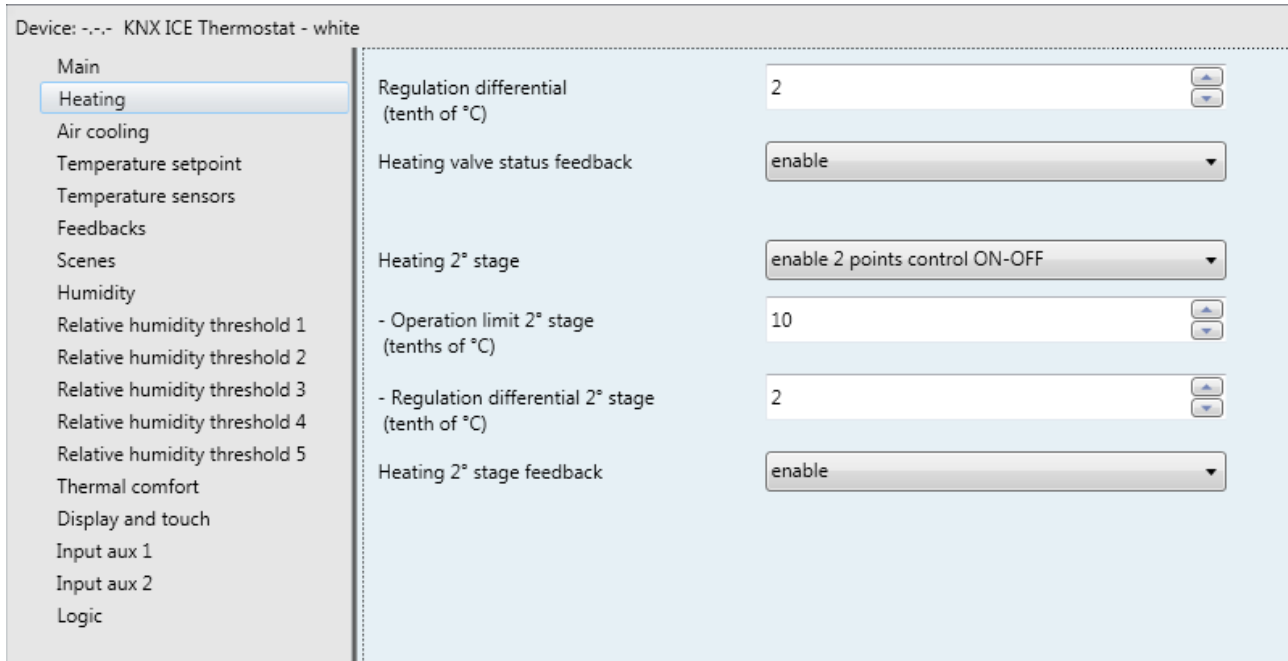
Device: -.-.- KNX ICE Thermostat - white

Main
Heating
Air cooling
Temperature setpoint
Temperature sensors
Feedbacks
Scenes
Humidity
Relative humidity threshold 1
Relative humidity threshold 2
Relative humidity threshold 3
Relative humidity threshold 4
Relative humidity threshold 5
Thermal comfort
Display and touch
Input aux 1
Input aux 2
Logic

Regulation differential (tenth of °C) 2

Heating valve status feedback enable

Heating 2° stage enable 2 points control ON-OFF

- Operation limit 2° stage (tenths of °C) 10

- Regulation differential 2° stage (tenth of °C) 2

Heating 2° stage feedback enable